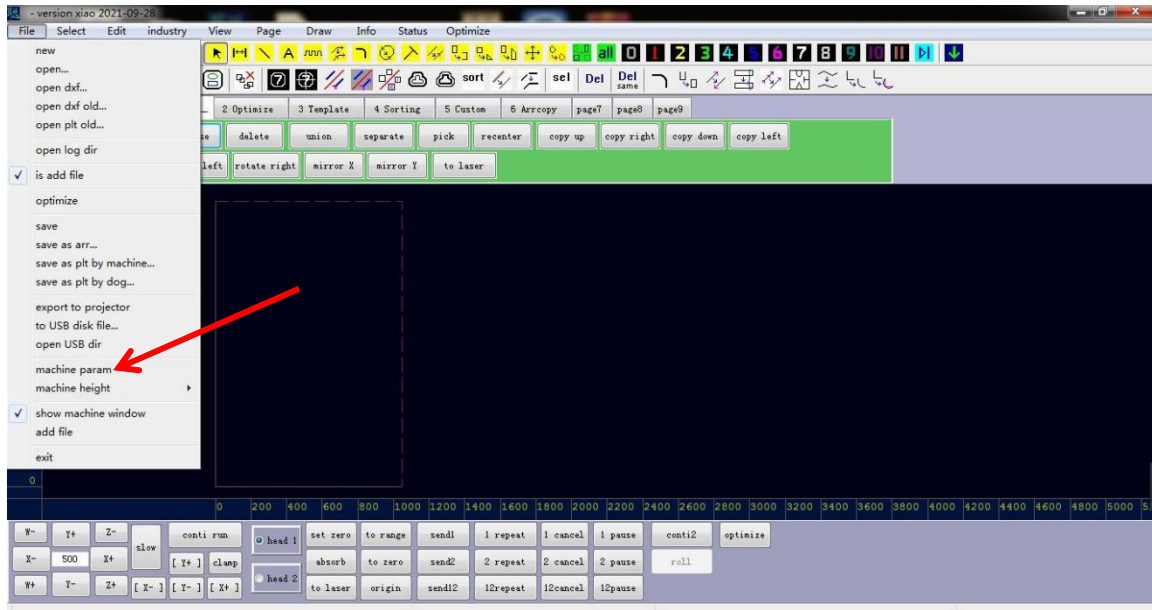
- version xiao 2021-09-28

File Select Edit industry View Page Draw Info Status Optimize

new
open...
open dxf...
open dxf old...
open plt old...
open log dir
is add file
optimize
save
save as arr...
save as plt by machine...
save as plt by dog...
export to projector
to USB disk file...
open USB dir
machine param
machine height
show machine window
add file
exit

all 0 1 2 3 4 5 6 7 8 9 10 11

sort sel Del Del same

2 Optimize 3 Template 4 Sorting 5 Custom 6 Arrcopy page7 page8 page9

delete union separate pick recenter copy up copy right copy down copy left

left rotate right mirror X mirror Y to laser

0

0 200 400 600 800 1000 1200 1400 1600 1800 2000 2200 2400 2600 2800 3000 3200 3400 3600 3800 4000 4200 4400 4600 4800 5000

W- Y+ Z- slow conti run head 1 set zero to range send1 1 repeat 1 cancel 1 pause conti2 optimize
X- 500 X+ [ Y+ ] clamp absorb to zero send2 2 repeat 2 cancel 2 pause roll
W+ Y- Z+ [ X- ] [ Y- ] [ X+ ] head 2 to laser origin send12 12repeat 12cancel 12pause